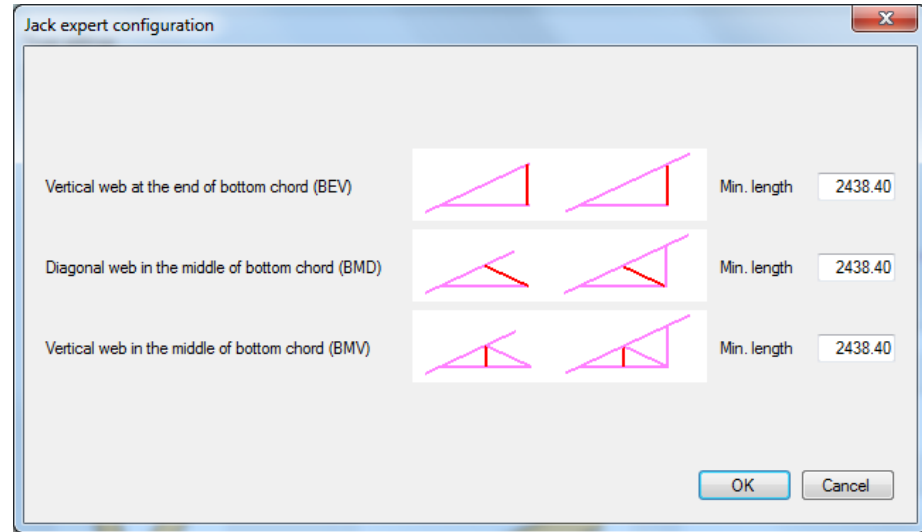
Jack expert configuration

Vertical web at the end of bottom chord (BEV)

Min. length 2438.40

Diagonal web in the middle of bottom chord (BMD)

Min. length 2438.40

Vertical web in the middle of bottom chord (BMV)

Min. length 2438.40

OK

Cancel